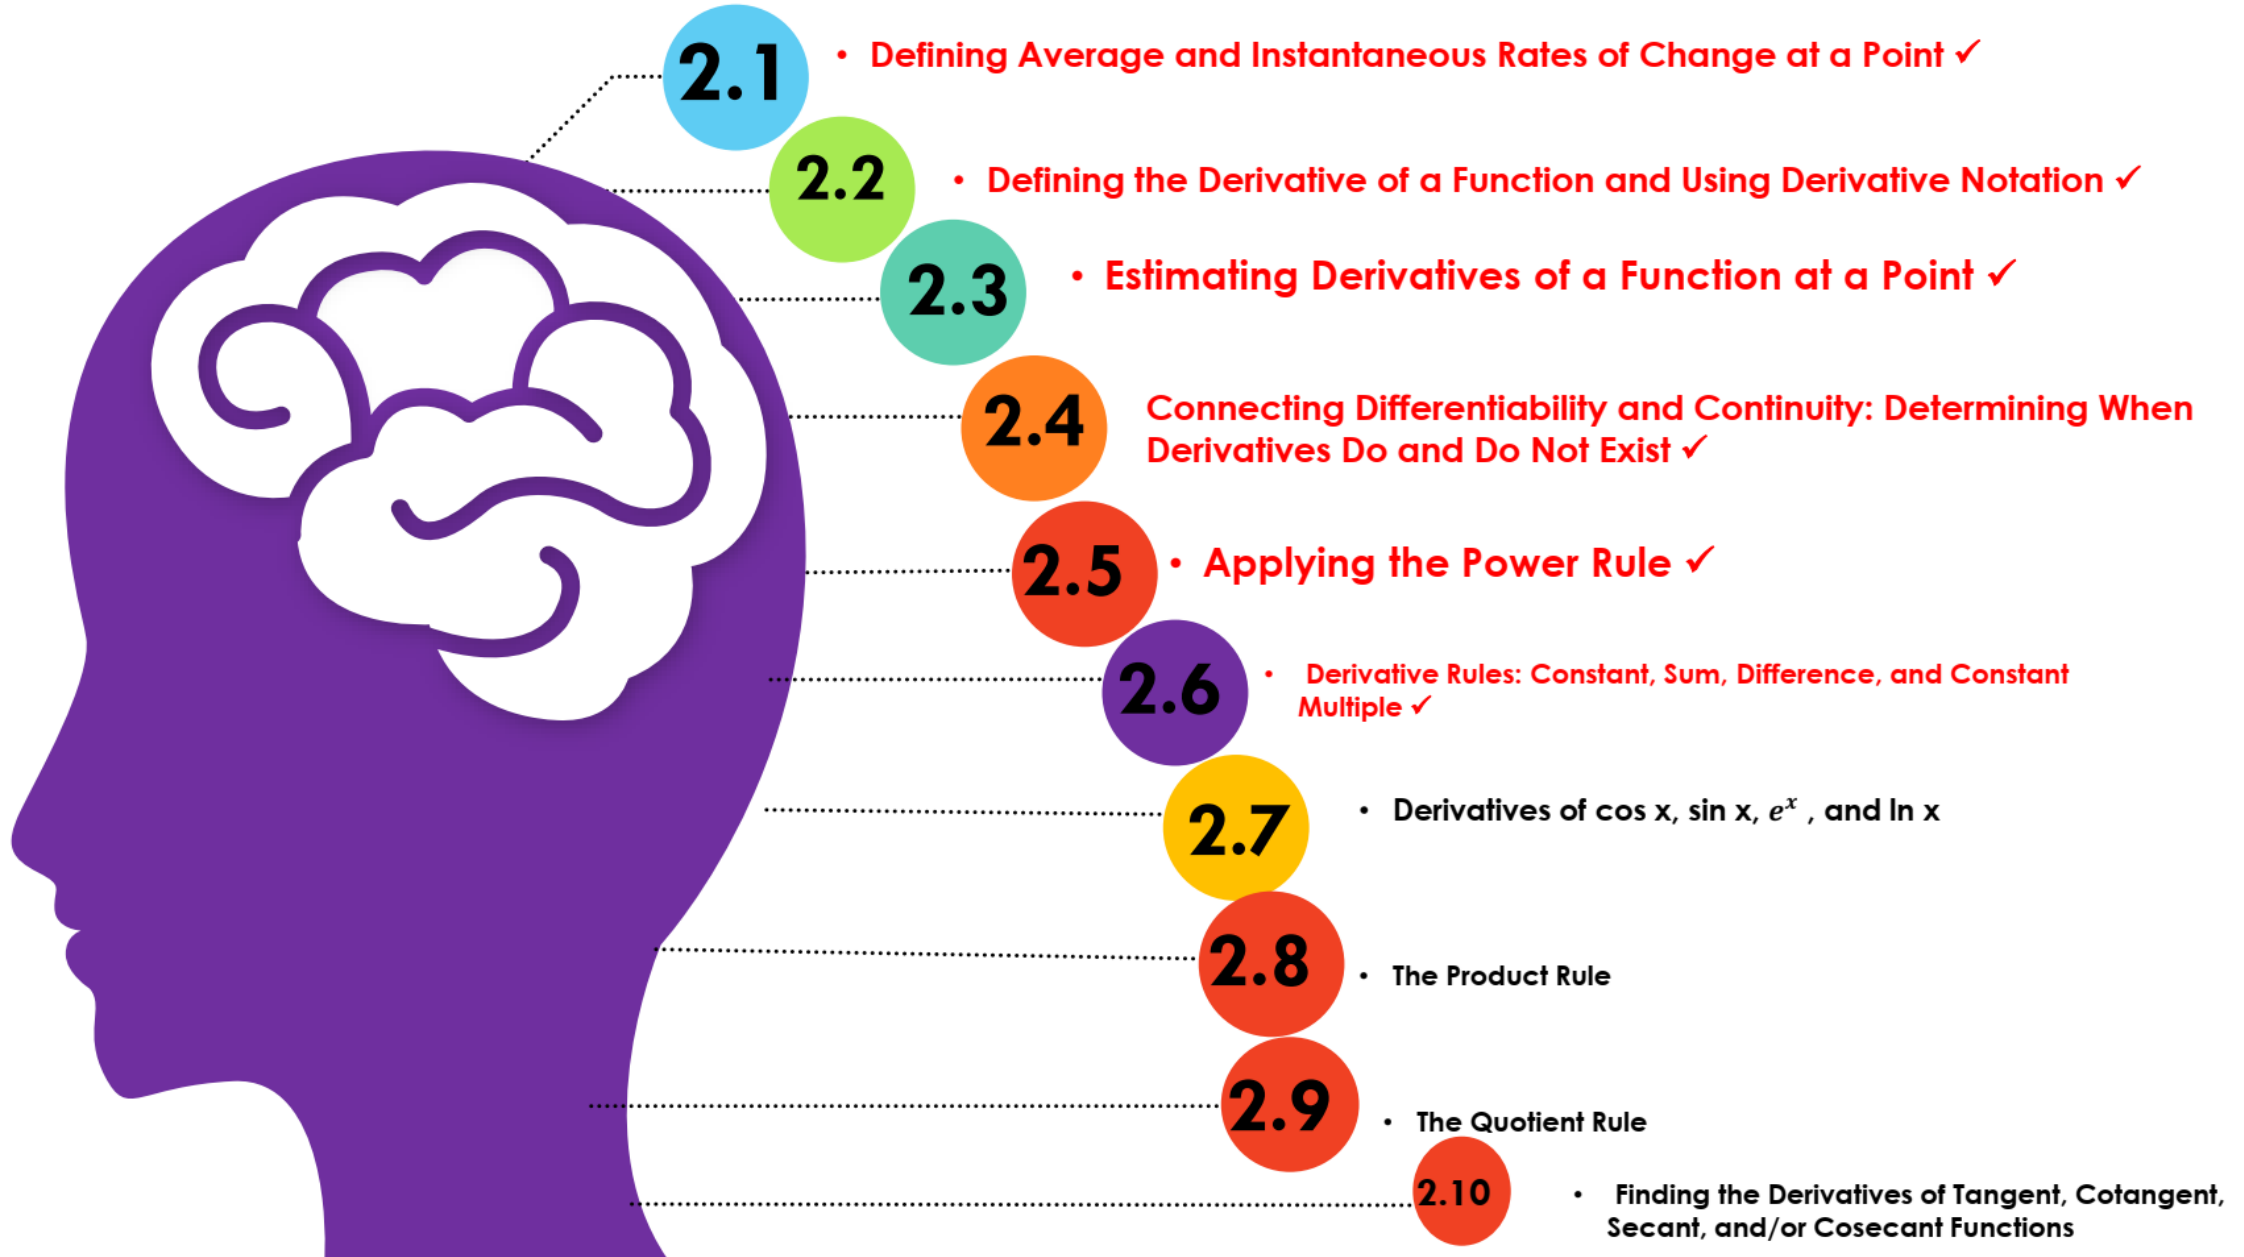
2.1
• Defining Average and Instantaneous Rates of Change at a Point ✓

2.2
• Defining the Derivative of a Function and Using Derivative Notation ✓

2.3
• Estimating Derivatives of a Function at a Point ✓

2.4
Connecting Differentiability and Continuity: Determining When Derivatives Do and Do Not Exist ✓

2.5
• Applying the Power Rule ✓

2.6
• Derivative Rules: Constant, Sum, Difference, and Constant Multiple ✓

2.7
• Derivatives of cos x, sin x, $e^x$ , and ln x

2.8
• The Product Rule

2.9
• The Quotient Rule

2.10
• Finding the Derivatives of Tangent, Cotangent, Secant, and/or Cosecant Functions